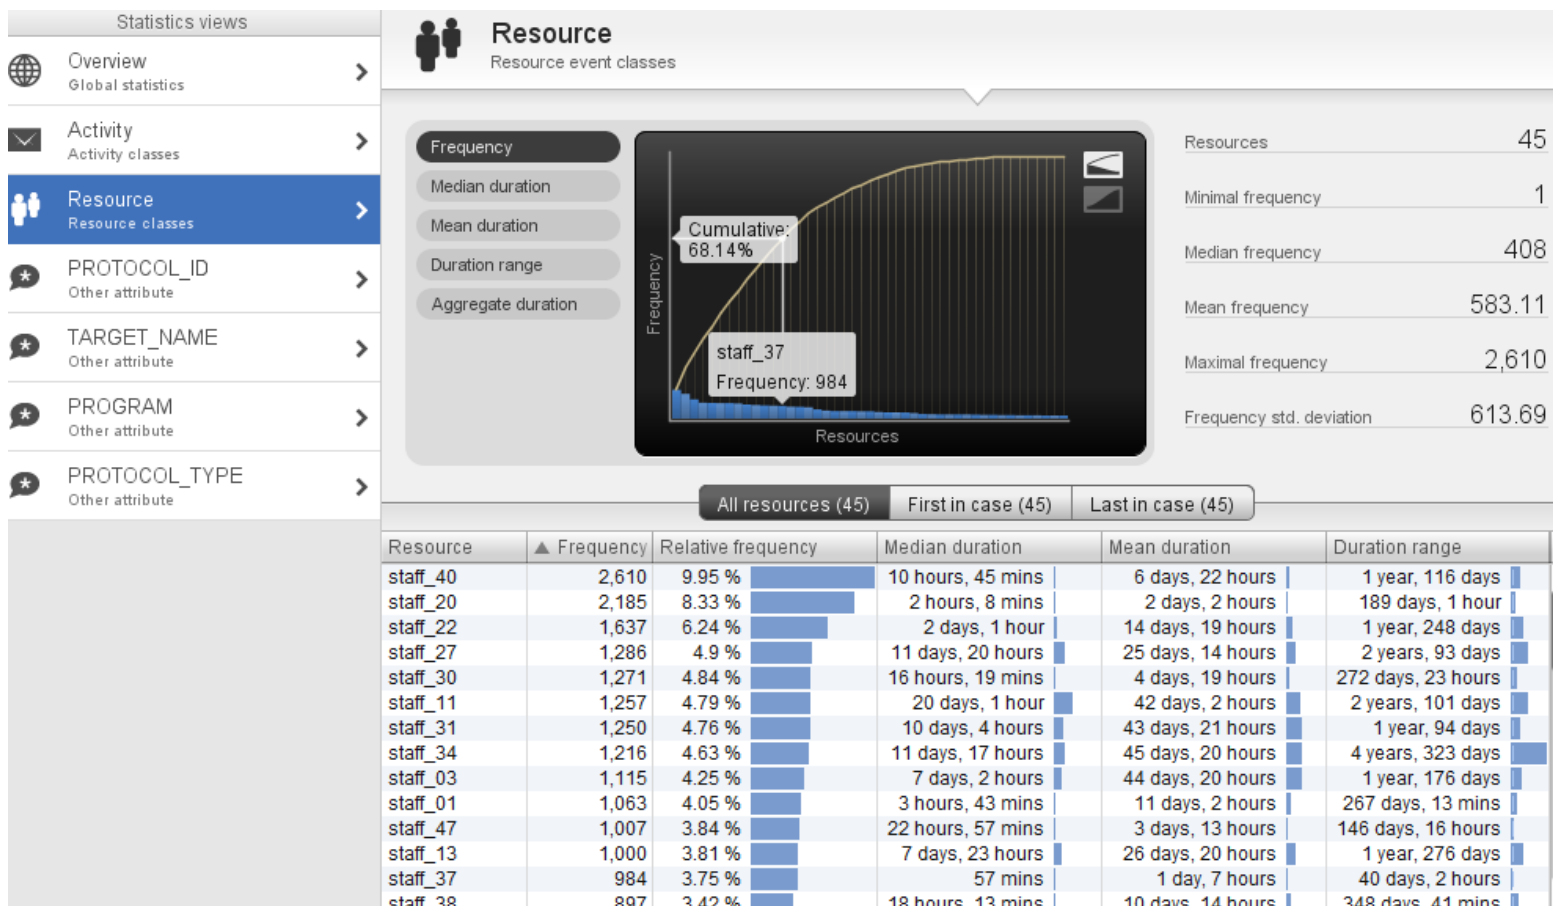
Statistics views

Overview
Global statistics

Activity
Activity classes

Resource
Resource classes

PROTOCOL_ID
Other attribute

TARGET_NAME
Other attribute

PROGRAM
Other attribute

PROTOCOL_TYPE
Other attribute

Resource
Resource event classes

Frequency
Median duration
Mean duration
Duration range
Aggregate duration

Cumulative: 68.14%
Frequency
staff_37
Frequency: 984
Resources

| | |
|---|---|
| Resources | 45 |
| Minimal frequency | 1 |
| Median frequency | 408 |
| Mean frequency | 583.11 |
| Maximal frequency | 2,610 |
| Frequency std. deviation | 613.69 |

All resources (45) | First in case (45) | Last in case (45)

| Resource | ▲ Frequency | Relative frequency | Median duration | Mean duration | Duration range |
|---|---|---|---|---|---|
| staff_40 | 2,610 | 9.95 % | 10 hours, 45 mins | 6 days, 22 hours | 1 year, 116 days |
| staff_20 | 2,185 | 8.33 % | 2 hours, 8 mins | 2 days, 2 hours | 189 days, 1 hour |
| staff_22 | 1,637 | 6.24 % | 2 days, 1 hour | 14 days, 19 hours | 1 year, 248 days |
| staff_27 | 1,286 | 4.9 % | 11 days, 20 hours | 25 days, 14 hours | 2 years, 93 days |
| staff_30 | 1,271 | 4.84 % | 16 hours, 19 mins | 4 days, 19 hours | 272 days, 23 hours |
| staff_11 | 1,257 | 4.79 % | 20 days, 1 hour | 42 days, 2 hours | 2 years, 101 days |
| staff_31 | 1,250 | 4.76 % | 10 days, 4 hours | 43 days, 21 hours | 1 year, 94 days |
| staff_34 | 1,216 | 4.63 % | 11 days, 17 hours | 45 days, 20 hours | 4 years, 323 days |
| staff_03 | 1,115 | 4.25 % | 7 days, 2 hours | 44 days, 20 hours | 1 year, 176 days |
| staff_01 | 1,063 | 4.05 % | 3 hours, 43 mins | 11 days, 2 hours | 267 days, 13 mins |
| staff_47 | 1,007 | 3.84 % | 22 hours, 57 mins | 3 days, 13 hours | 146 days, 16 hours |
| staff_13 | 1,000 | 3.81 % | 7 days, 23 hours | 26 days, 20 hours | 1 year, 276 days |
| staff_37 | 984 | 3.75 % | 57 mins | 1 day, 7 hours | 40 days, 2 hours |
| staff_38 | 897 | 3.42 % | 18 hours, 13 mins | 10 days, 14 hours | 348 days, 41 mins |